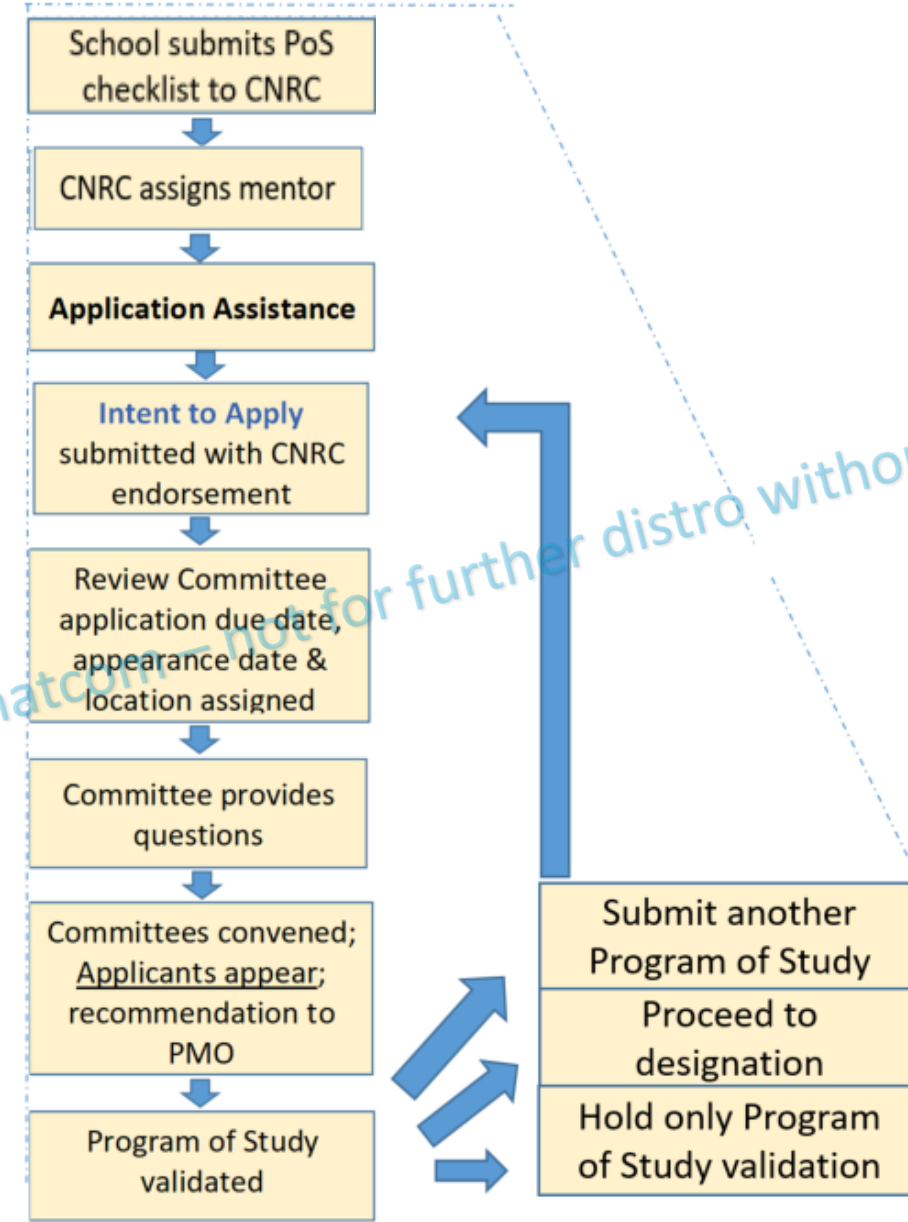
School submits PoS checklist to CNRC

CNRC assigns mentor

Application Assistance

Intent to Apply submitted with CNRC endorsement

Review Committee application due date, appearance date & location assigned

Committee provides questions

Committees convened; Applicants appear; recommendation to PMO

Program of Study validated

Submit another Program of Study

Proceed to designation

Hold only Program of Study validation

atcom – not for further distro withou